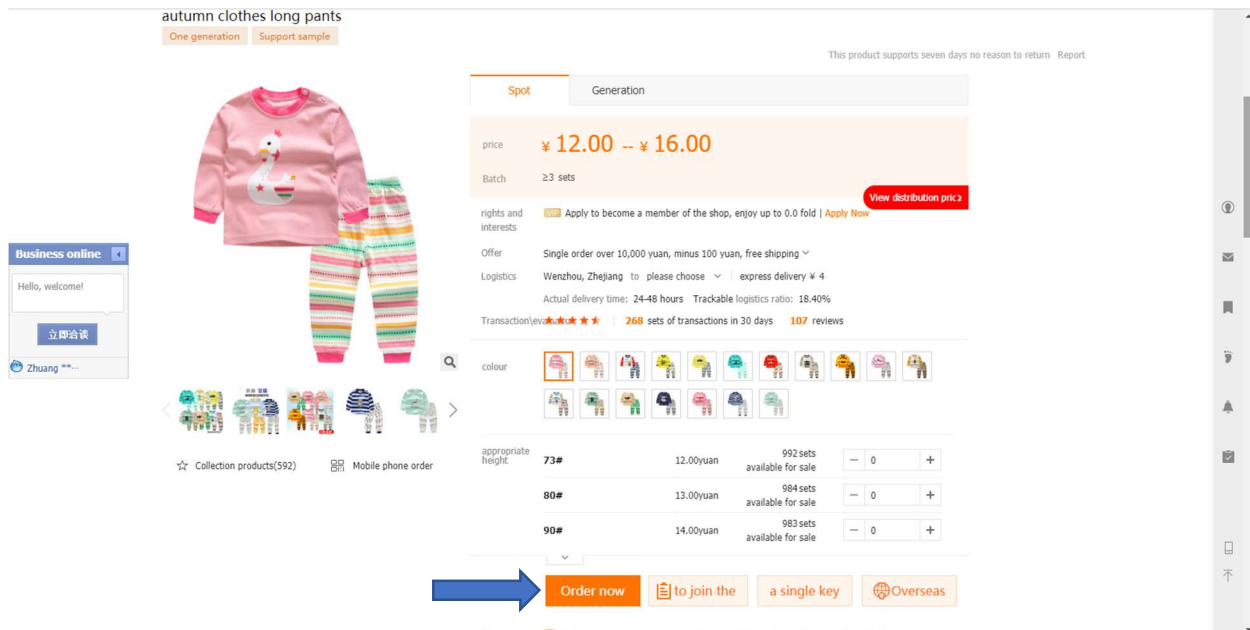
autumn clothes long pants

One generation Support sample

This product supports seven days no reason to return Report

Spot Generation

price ¥ 12.00 -- ¥ 16.00

Batch ≥3 sets

View distribution price

rights and interests Apply to become a member of the shop, enjoy up to 0.0 fold | Apply Now

Offer Single order over 10,000 yuan, minus 100 yuan, free shipping

Logistics Wenzhou, Zhejiang to please choose | express delivery ¥ 4

Actual delivery time: 24-48 hours Trackable logistics ratio: 18.40%

Transaction\evaluation 268 sets of transactions in 30 days 107 reviews

colour

appropriate height

| | | | |
|---|---|---|---|
| 73# | 12.00yuan | 992 sets available for sale | 0 |
| 80# | 13.00yuan | 984 sets available for sale | 0 |
| 90# | 14.00yuan | 983 sets available for sale | 0 |

Order now to join the a single key Overseas

Business online

Hello, welcome!

立即洽谈

Zhuang **...

Collection products(592) Mobile phone order